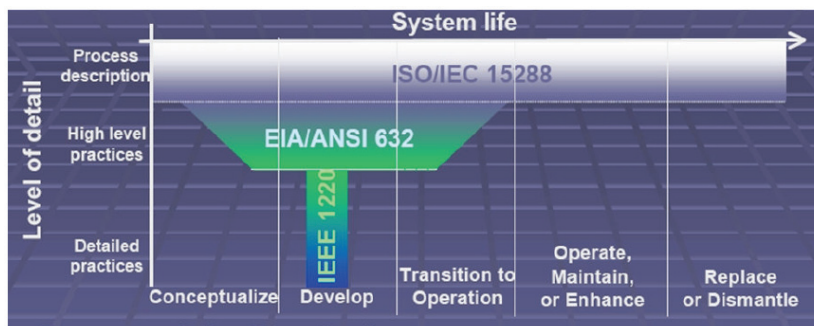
System life

Level of detail

Process description

High level practices

Detailed practices

ISO/IEC 15288

EIA/ANSI 632

IEEE 1220

Conceptualize

Develop

Transition to Operation

Operate, Maintain, or Enhance

Replace or Dismantle